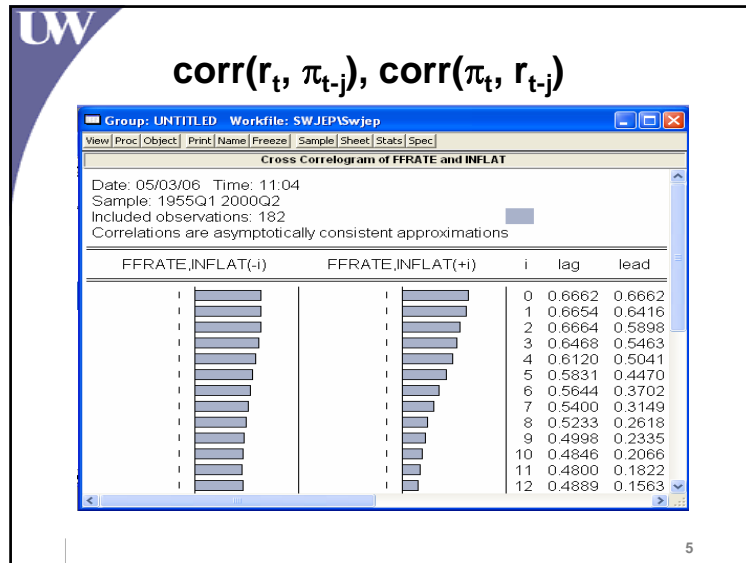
UW

corr($r_t$, $\pi_{t-j}$), corr($\pi_t$, $r_{t-j}$)

Group: UNTITLED Workfile: SWJEP\Swjep

View | Proc | Object | Print | Name | Freeze | Sample | Sheet | Stats | Spec

Cross Correlogram of FFRATE and INFLAT

Date: 05/03/06 Time: 11:04
Sample: 1955Q1 2000Q2
Included observations: 182
Correlations are asymptotically consistent approximations

| FFRATE,INFLAT(-i) | FFRATE,INFLAT(+i) | i | lag | lead |
|---|---|---|---|---|
| | | 0 | 0.6662 | 0.6662 |
| | | 1 | 0.6654 | 0.6416 |
| | | 2 | 0.6664 | 0.5898 |
| | | 3 | 0.6468 | 0.5463 |
| | | 4 | 0.6120 | 0.5041 |
| | | 5 | 0.5831 | 0.4470 |
| | | 6 | 0.5644 | 0.3702 |
| | | 7 | 0.5400 | 0.3149 |
| | | 8 | 0.5233 | 0.2618 |
| | | 9 | 0.4998 | 0.2335 |
| | | 10 | 0.4846 | 0.2066 |
| | | 11 | 0.4800 | 0.1822 |
| | | 12 | 0.4889 | 0.1563 |

5